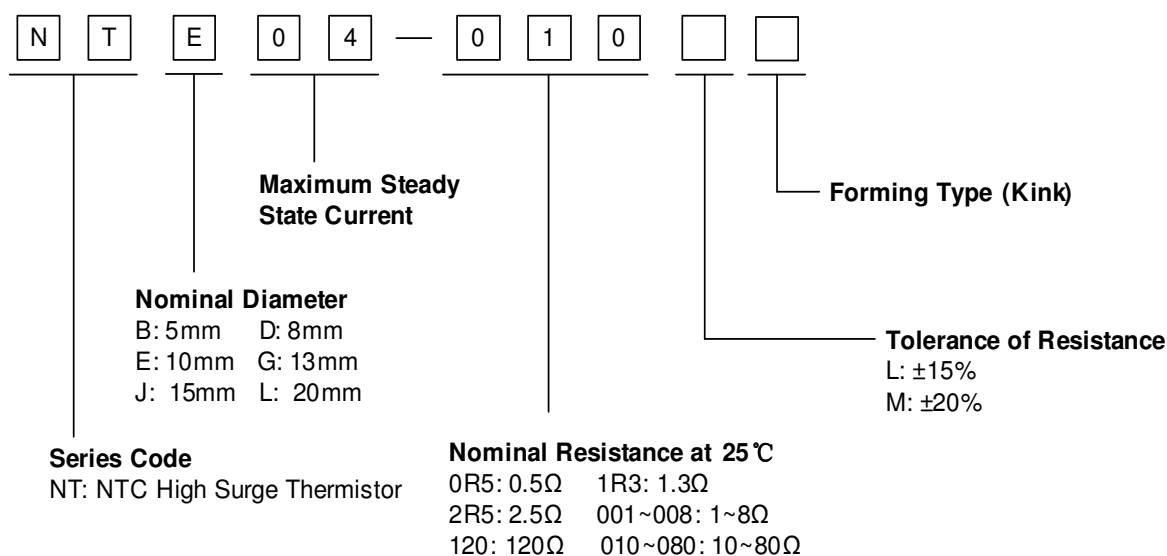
N T E 0 4 — 0 1 0

Maximum Steady State Current

Forming Type (Kink)

Nominal Diameter
B: 5mm D: 8mm
E: 10mm G: 13mm
J: 15mm L: 20mm

Tolerance of Resistance
L: ±15%
M: ±20%

Series Code
NT: NTC High Surge Thermistor

Nominal Resistance at 25℃
0R5: 0.5Ω 1R3: 1.3Ω
2R5: 2.5Ω 001~008: 1~8Ω
120: 120Ω 010~080: 10~80Ω